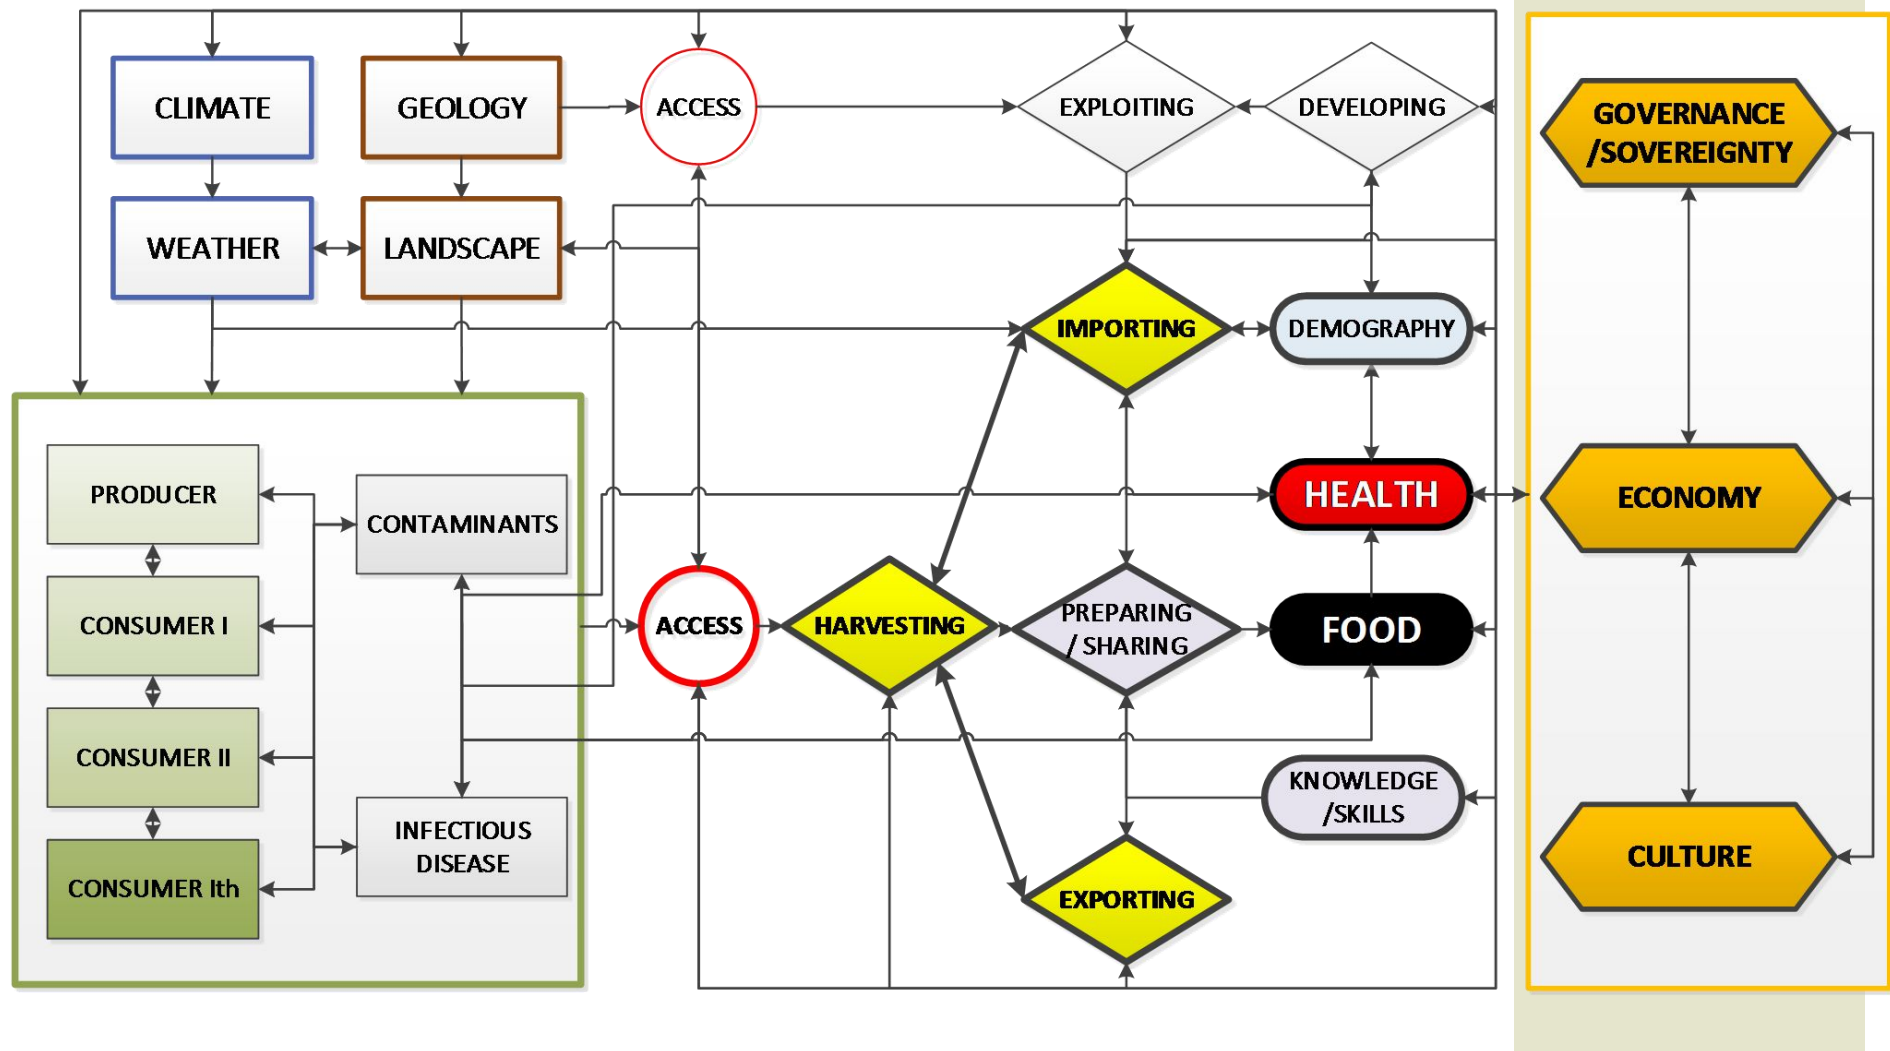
CLIMATE

GEOLOGY

ACCESS

EXPLOITING

DEVELOPING

GOVERNANCE /SOVEREIGNTY

WEATHER

LANDSCAPE

IMPORTING

DEMOGRAPHY

PRODUCER

CONTAMINANTS

HEALTH

ECONOMY

CONSUMER I

ACCESS

HARVESTING

PREPARING / SHARING

FOOD

CONSUMER II

KNOWLEDGE /SKILLS

INFECTIOUS DISEASE

CONSUMER Ith

EXPORTING

CULTURE